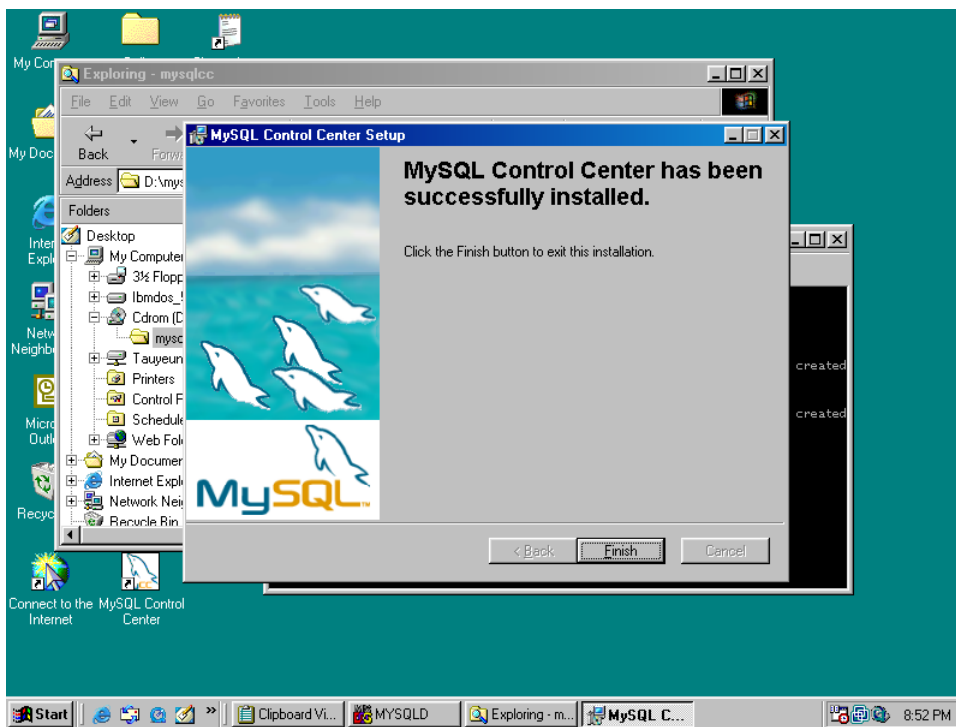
My Con

Exploring - mysqlcc

File Edit View Go Favorites Tools Help

Back Forw

Address D:\mys

Folders

Desktop
My Computer
3½ Flopp
Ibmdos_
Cdrom (D
mysc
Tauyeun
Printers
Control F
Schedule
Web Fol
My Documen
Internet Expl
Network Nei
Recycle Bin

My Doc

Inter Explo

Netw Neighb

Micro Outl

Recyc

MySQL Control Center Setup

MySQL Control Center has been successfully installed.

Click the Finish button to exit this installation.

MySQL

< Back Finish Cancel

created

created

Connect to the Internet

MySQL Control Center

Start | Clipboard Vi... | MYSQLD | Exploring - m... | MySQL C... | 8:52 PM